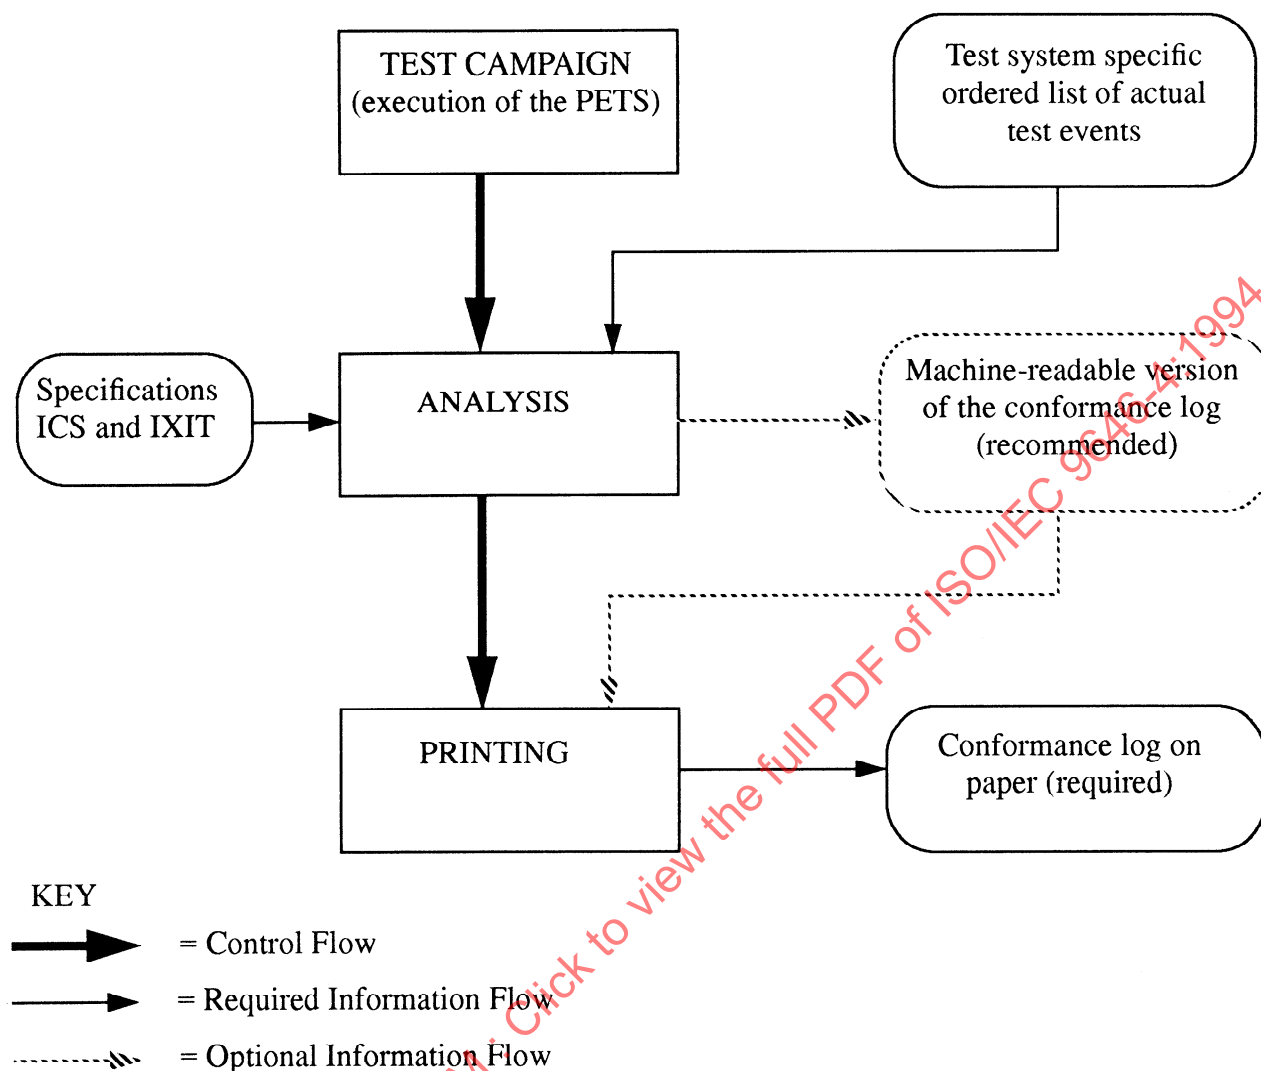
TEST CAMPAIGN
(execution of the PETS)

Test system specific ordered list of actual test events

Specifications
ICS and IXIT

ANALYSIS

Machine-readable version of the conformance log (recommended)

PRINTING

Conformance log on paper (required)

KEY

= Control Flow

= Required Information Flow

= Optional Information Flow

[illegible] Click to view the full PDF of ISO/IEC 9646-4:1994